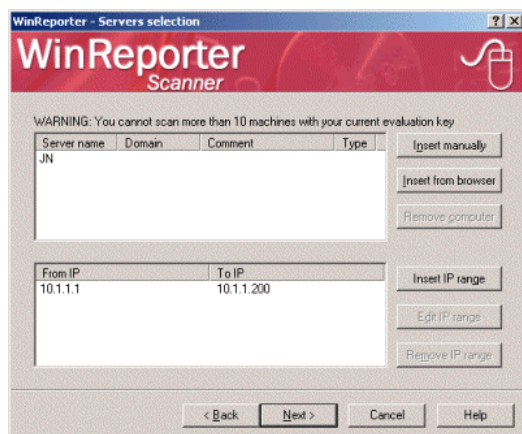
WinReporter - Servers selection

?

X

WinReporter
Scanner

WARNING: You cannot scan more than 10 machines with your current evaluation key

| Server name | Domain | Comment | Type |
|---|---|---|---|
| JN | | | |

Insert manually

Insert from browser

Remove computer

| From IP | To IP |
|---|---|
| 10.1.1.1 | 10.1.1.200 |

Insert IP range

Edit IP range

Remove IP range

< Back

Next >

Cancel

Help